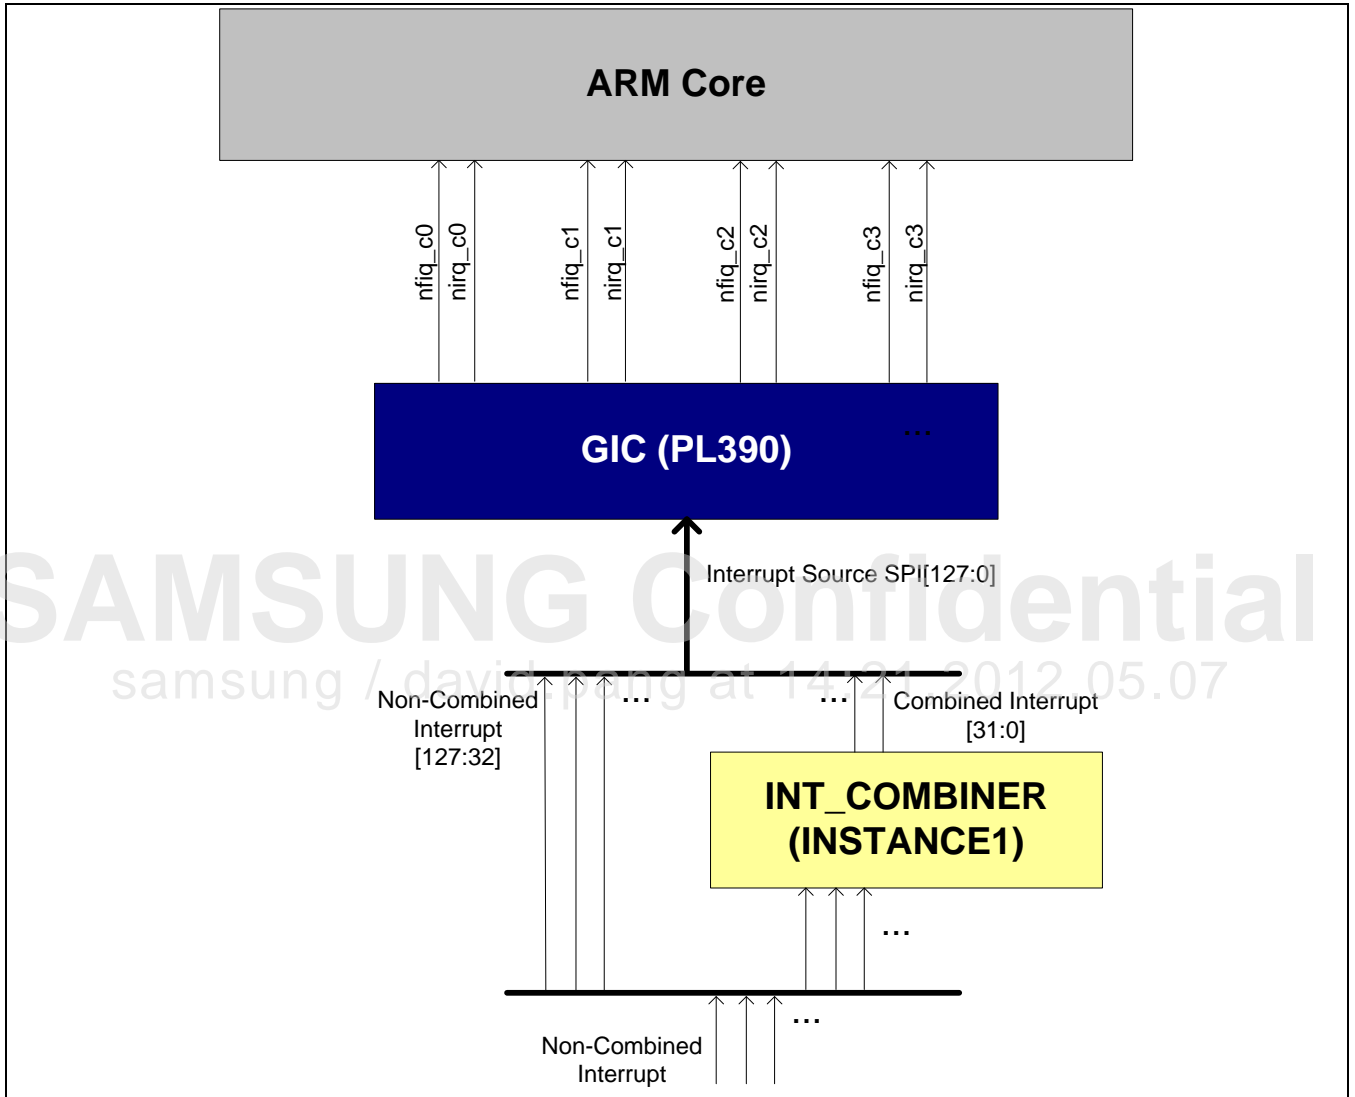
ARM Core

nfiq_c0 nirq_c0 nfiq_c1 nirq_c1 nfiq_c2 nirq_c2 nfiq_c3 nirq_c3

GIC (PL390)

...

Interrupt Source SPI[127:0]

SAMSUNG Confidential
samsung / david.pang at 14:21, 2012.05.07

Non-Combined Interrupt [127:32]

...

...

Combined Interrupt [31:0]

INT_COMBINER (INSTANCE1)

...

...

Non-Combined Interrupt